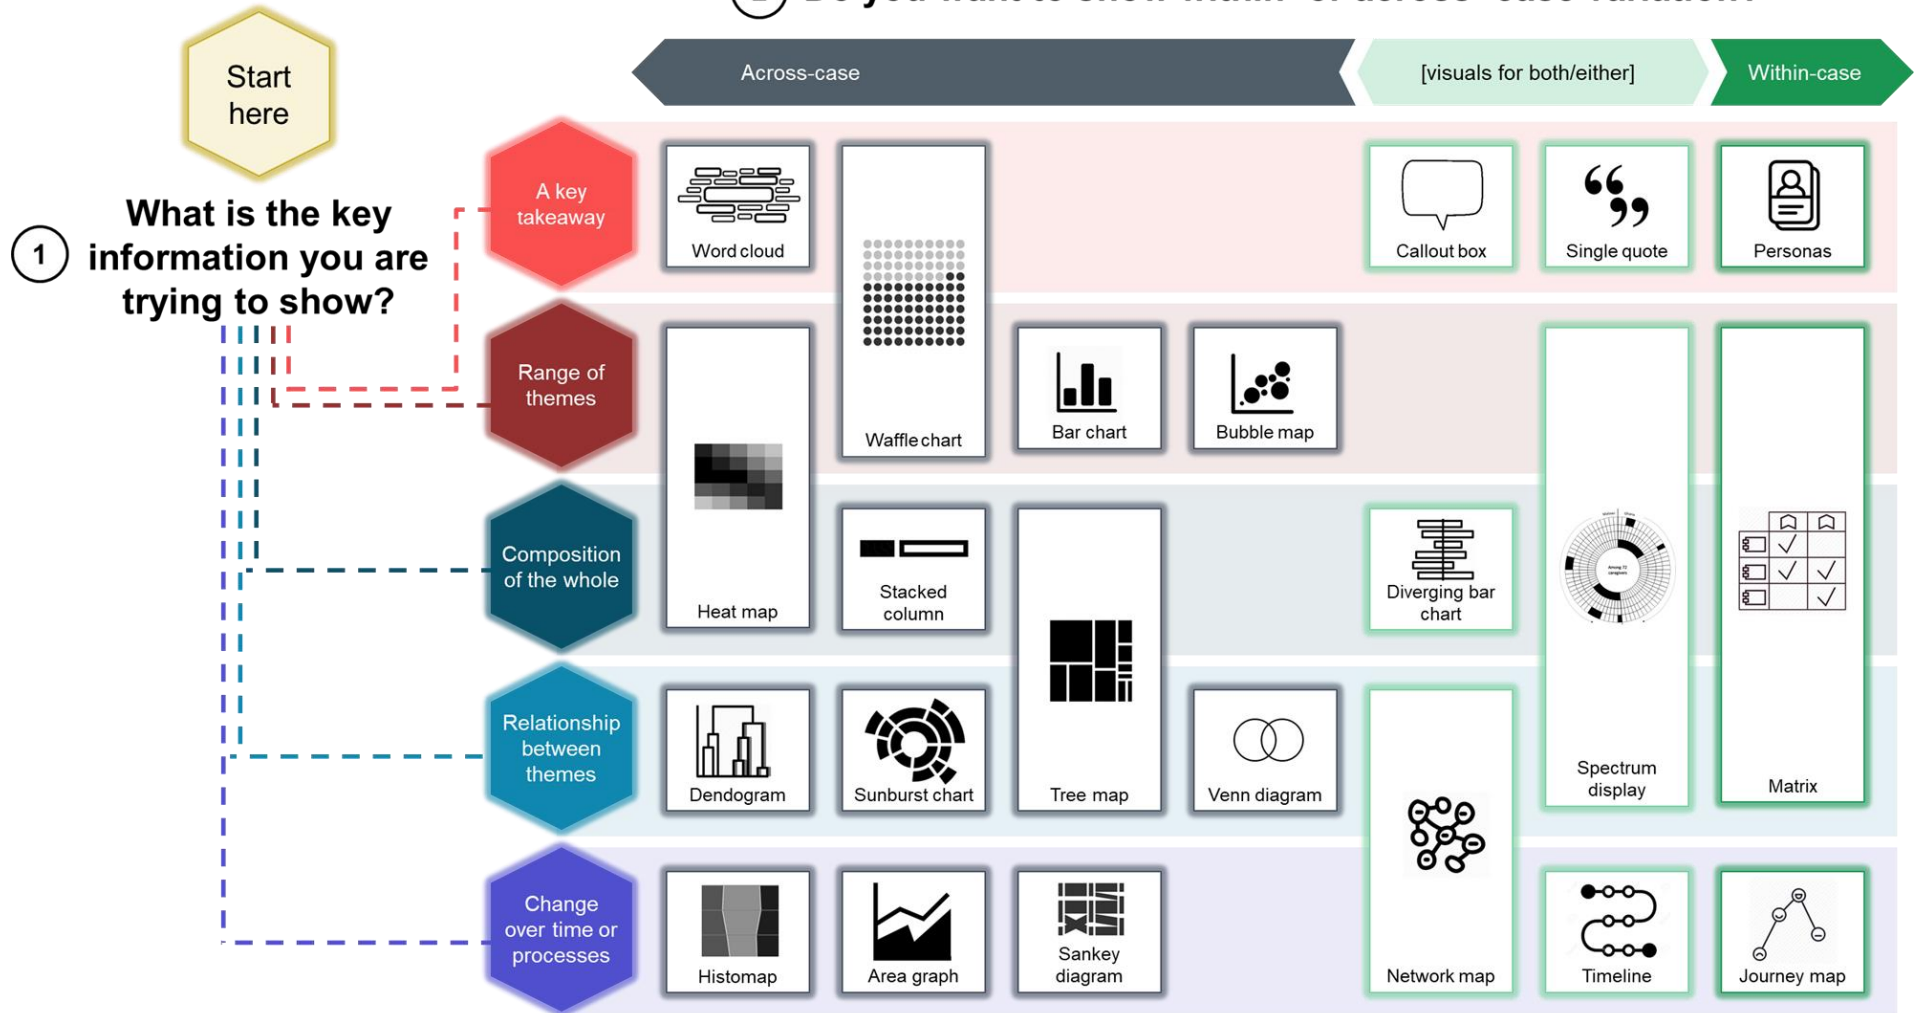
2 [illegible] within- or across- case variation?

Start here

1 What is the key information you are trying to show?

Across-case

[visuals for both/either]

Within-case

A key takeaway

Range of themes

Composition of the whole

Relationship between themes

Change over time or processes

Word cloud

Waffle chart

Callout box

Single quote

Personas

Heat map

Bar chart

Bubble map

Spectrum display

Matrix

Stacked column

Tree map

Diverging bar chart

Dendogram

Sunburst chart

Venn diagram

Network map

Histomap

Area graph

Sankey diagram

Timeline

Journey map